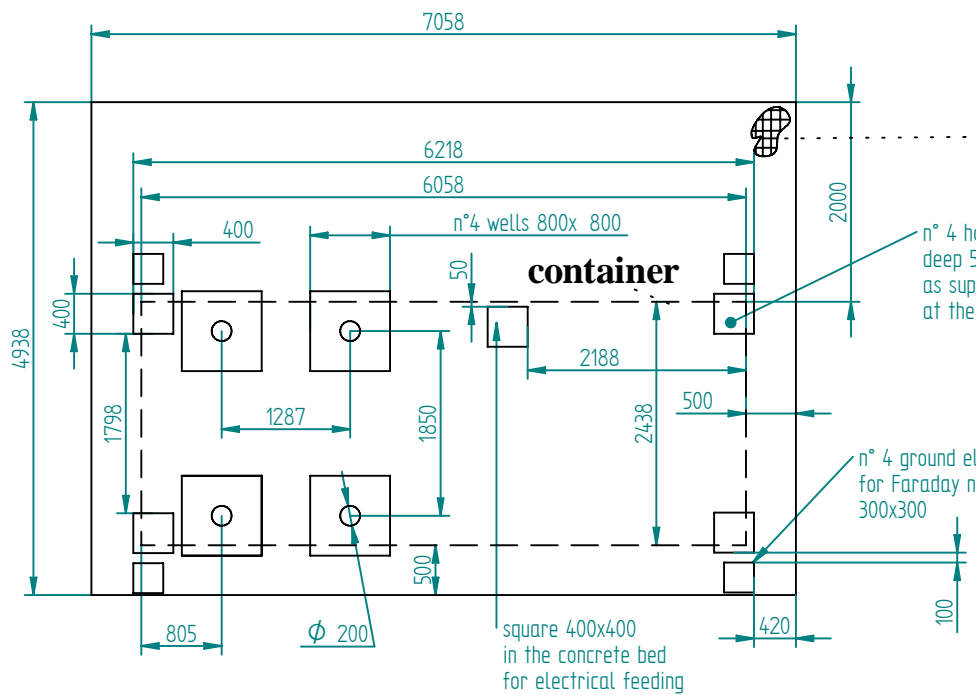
7058

6218

6058

400

n°4 wells 800x 800

container

50

400

2000

n° 4 h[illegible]
deep 5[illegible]
as sup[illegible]
at the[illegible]

4938

2188

1287

1798

1850

2438

500

n° 4 ground el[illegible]
for Faraday n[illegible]
300x300

500

805

$\phi$ 200

square 400x400
in the concrete bed
for electrical feeding

420

100